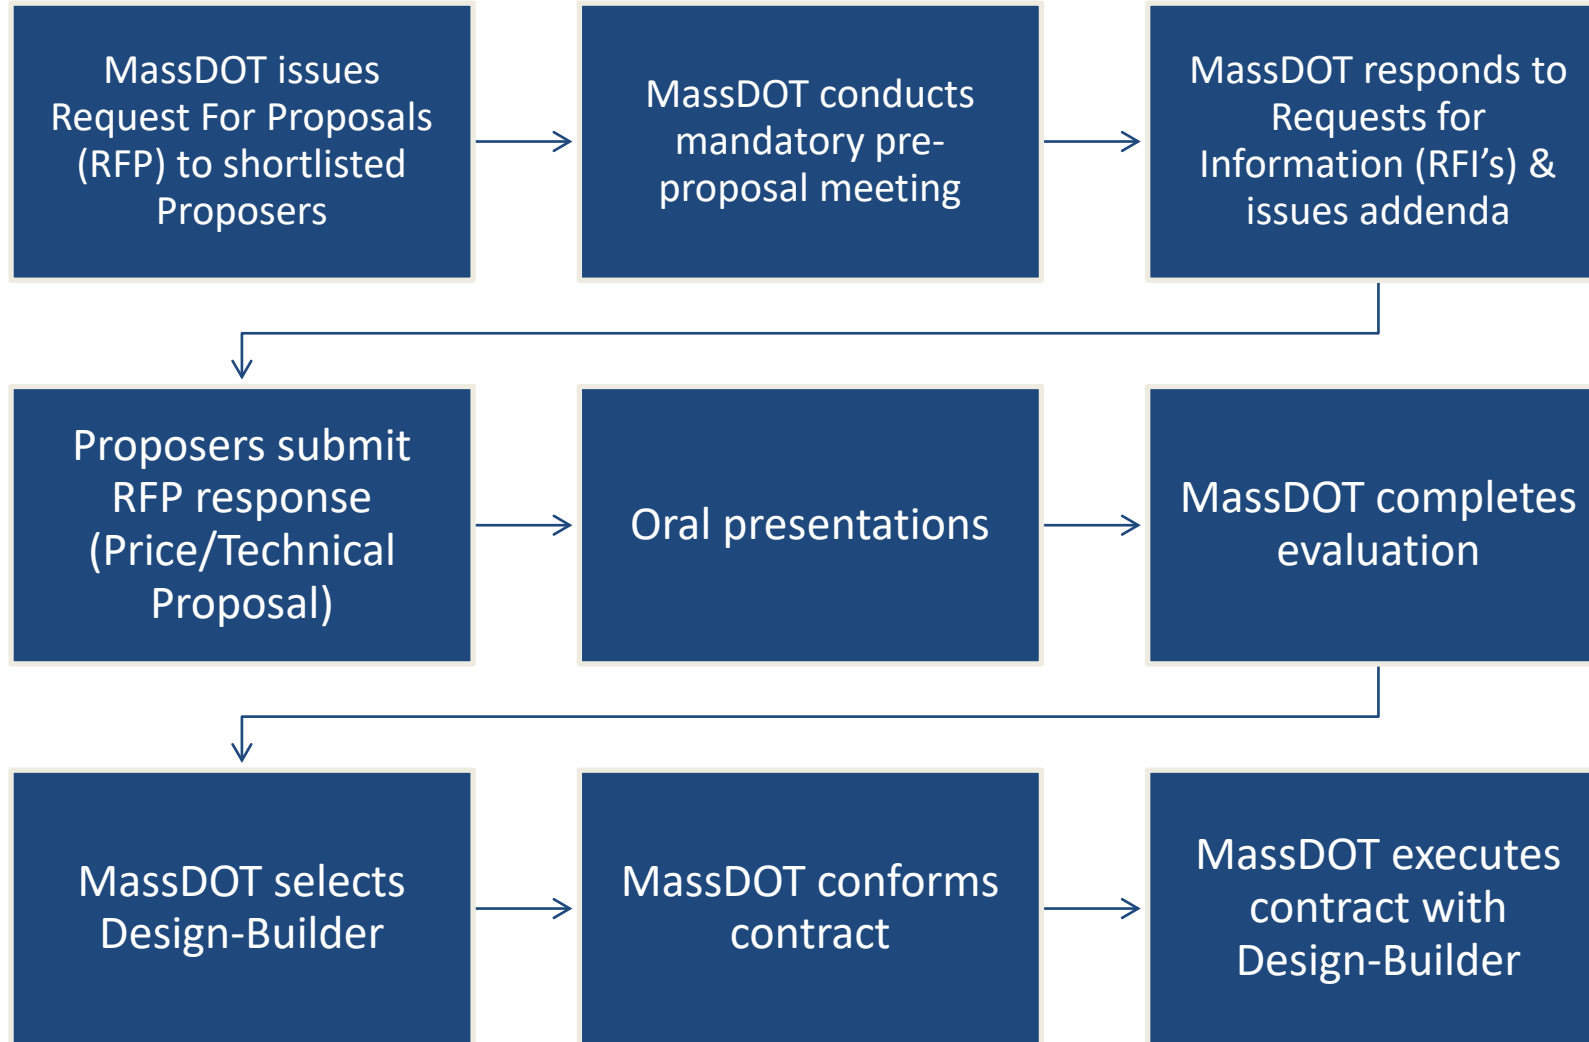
MassDOT issues Request For Proposals (RFP) to shortlisted Proposers

MassDOT conducts mandatory pre-proposal meeting

MassDOT responds to Requests for Information (RFI’s) & issues addenda

Proposers submit RFP response (Price/Technical Proposal)

Oral presentations

MassDOT completes evaluation

MassDOT selects Design-Builder

MassDOT conforms contract

MassDOT executes contract with Design-Builder